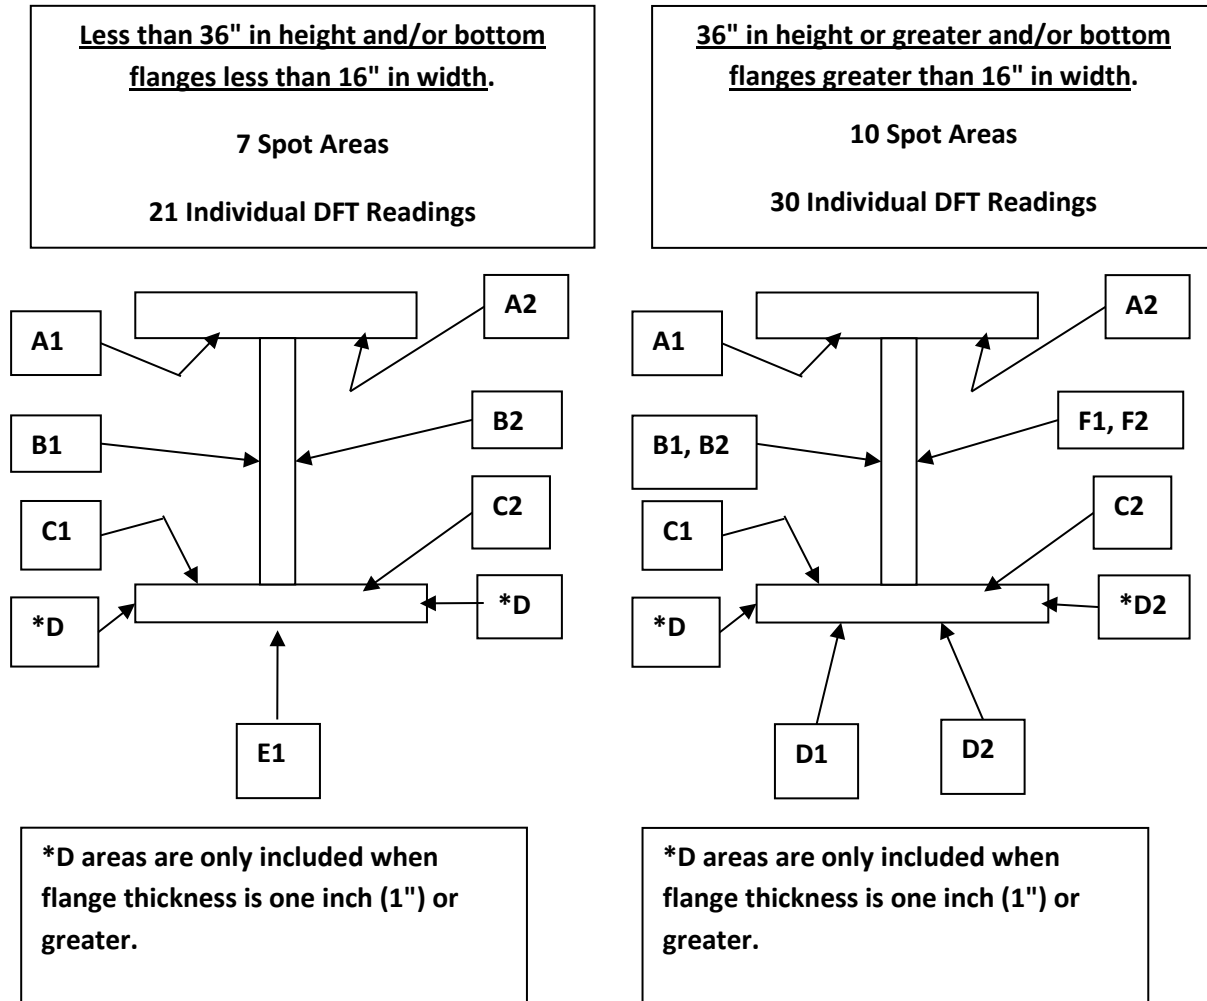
Less than 36" in height and/or bottom flanges less than 16" in width.

7 Spot Areas

21 Individual DFT Readings

A1

A2

B1

B2

C1

C2

*D

*D

E1

*D areas are only included when flange thickness is one inch (1") or greater.

36" in height or greater and/or bottom flanges greater than 16" in width.

10 Spot Areas

30 Individual DFT Readings

A1

A2

B1, B2

F1, F2

C1

C2

*D

*D2

D1

D2

*D areas are only included when flange thickness is one inch (1") or greater.